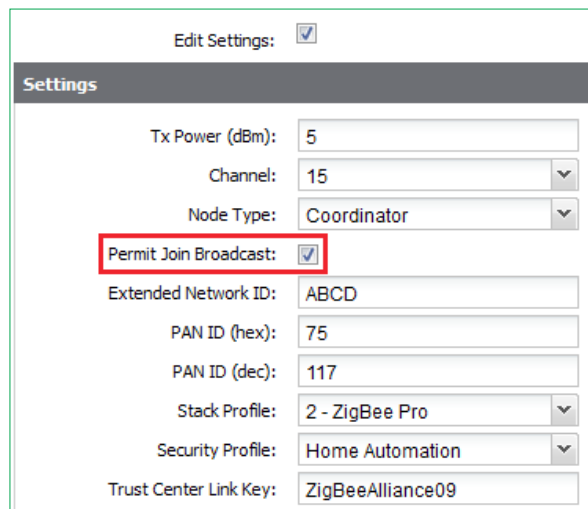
Edit Settings:

Settings

Tx Power (dBm): 5

Channel: 15

Node Type: Coordinator

Permit Join Broadcast:

Extended Network ID: ABCD

PAN ID (hex): 75

PAN ID (dec): 117

Stack Profile: 2 - ZigBee Pro

Security Profile: Home Automation

Trust Center Link Key: ZigBeeAlliance09